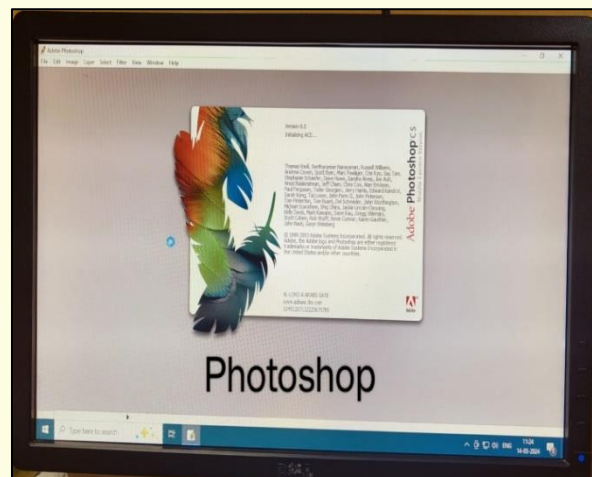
Adobe Photoshop

File Edit Image Layer Select Filter View Window Help

Version 8.0

Initializing ACE...

Thomas Knoll, Seetharaman Narayanan, Russell Williams, Andrew Coven, Scott Byer, Marc Pawliger, Chris Cox, Dan Tam, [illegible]

© 1990-2003 Adobe Systems Incorporated. All rights reserved. Adobe, the Adobe logo and Photoshop are either registered trademarks or trademarks of Adobe Systems Incorporated in the United States and/or other countries.

Adobe Photoshop cs

Adobe

Photoshop

Type here to search

ENG

11:24

14-03-2024

DELL